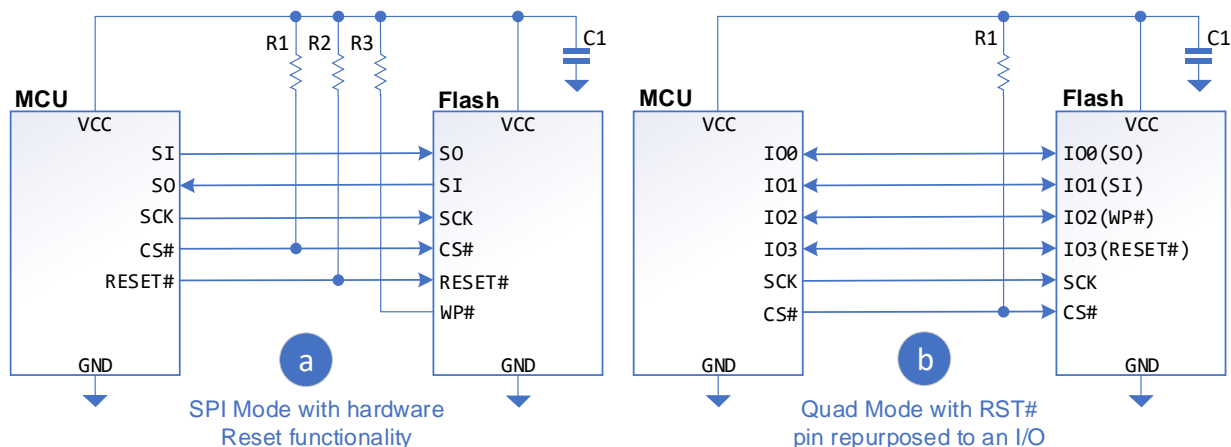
R1 R2 R3

C1

MCU

VCC

SI

SO

SCK

CS#

RESET#

GND

Flash

VCC

SO

SI

SCK

CS#

RESET#

WP#

GND

a

SPI Mode with hardware Reset functionality

R1

C1

MCU

VCC

IO0

IO1

IO2

IO3

SCK

CS#

GND

Flash

VCC

IO0(SO)

IO1(SI)

IO2(WP#)

IO3(RESET#)

SCK

CS#

GND

b

Quad Mode with RST# pin repurposed to an I/O